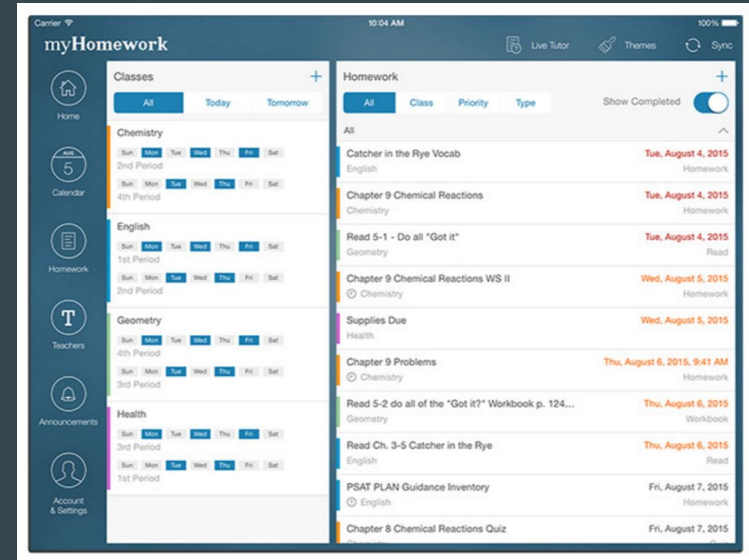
Carrier 10:04 AM 100%

myHomework

Live Tutor Themes Sync

Home

AUG 5 Calendar

Homework

Teachers

Announcements

Account & Settings

Classes +

All Today Tomorrow

Chemistry
Sun Mon Tue Wed Thu Fri Sat
2nd Period
Sun Mon Tue Wed Thu Fri Sat
4th Period

English
Sun Mon Tue Wed Thu Fri Sat
1st Period
Sun Mon Tue Wed Thu Fri Sat
2nd Period

Geometry
Sun Mon Tue Wed Thu Fri Sat
4th Period
Sun Mon Tue Wed Thu Fri Sat
3rd Period

Health
Sun Mon Tue Wed Thu Fri Sat
3rd Period
Sun Mon Tue Wed Thu Fri Sat
1st Period

Homework +

All Class Priority Type Show Completed

All

Catcher in the Rye Vocab — Tue, August 4, 2015
English — Homework

Chapter 9 Chemical Reactions — Tue, August 4, 2015
Chemistry — Homework

Read 5-1 - Do all "Got it" — Tue, August 4, 2015
Geometry — Read

Chapter 9 Chemical Reactions WS II — Wed, August 5, 2015
Chemistry — Homework

Supplies Due — Wed, August 5, 2015
Health

Chapter 9 Problems — Thu, August 6, 2015, 9:41 AM
Chemistry — Homework

Read 5-2 do all of the "Got it?" Workbook p. 124... — Thu, August 6, 2015
Geometry — Workbook

Read Ch. 3-5 Catcher in the Rye — Thu, August 6, 2015
English — Read

PSAT PLAN Guidance Inventory — Fri, August 7, 2015
English — Homework

Chapter 8 Chemical Reactions Quiz — Fri, August 7, 2015